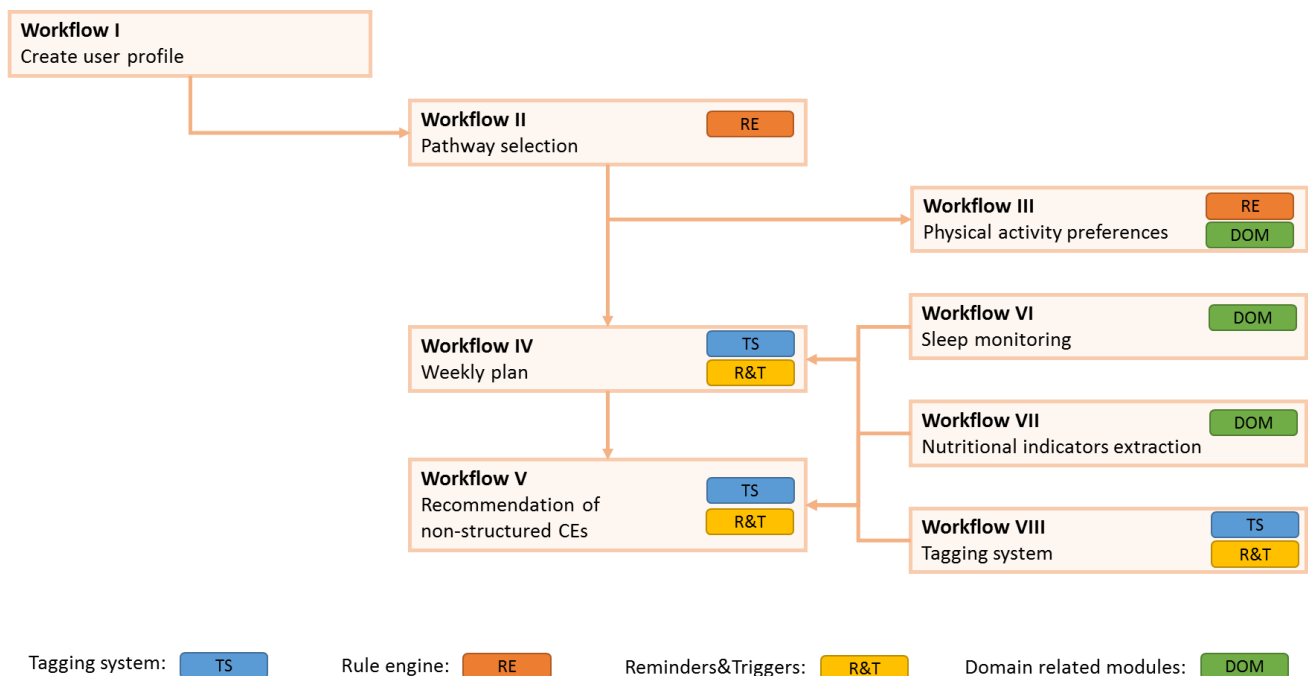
Workflow I
Create user profile

Workflow II
Pathway selection
RE

Workflow III
Physical activity preferences
RE
DOM

Workflow IV
Weekly plan
TS
R&T

Workflow VI
Sleep monitoring
DOM

Workflow VII
Nutritional indicators extraction
DOM

Workflow V
Recommendation of non-structured CEs
TS
R&T

Workflow VIII
Tagging system
TS
R&T

Tagging system: TS
Rule engine: RE
Reminders&Triggers: R&T
Domain related modules: DOM